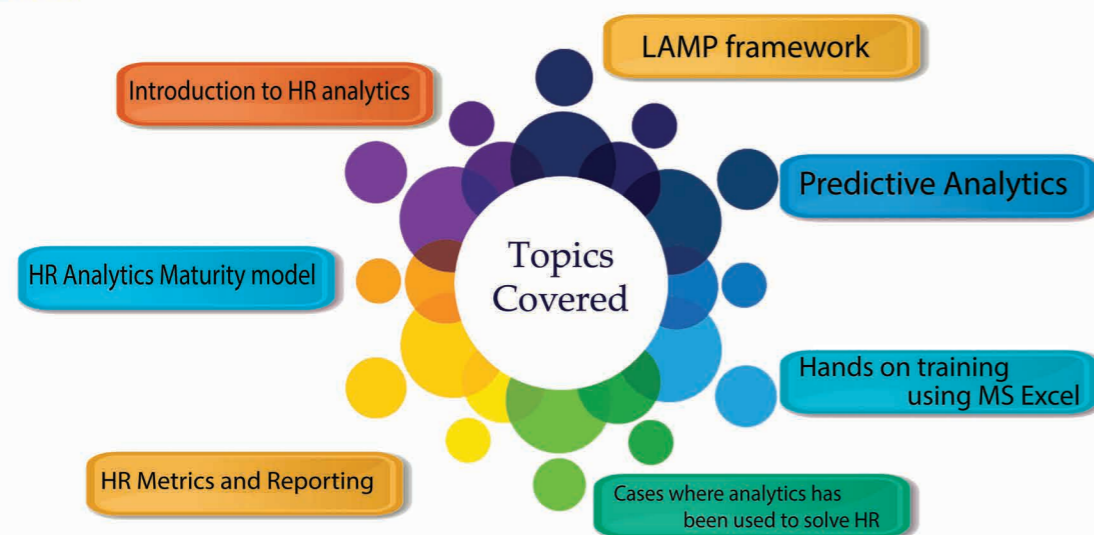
Topics Covered

LAMP framework

Introduction to HR analytics

Predictive Analytics

HR Analytics Maturity model

Hands on training using MS Excel

HR Metrics and Reporting

Cases where analytics has been used to solve HR